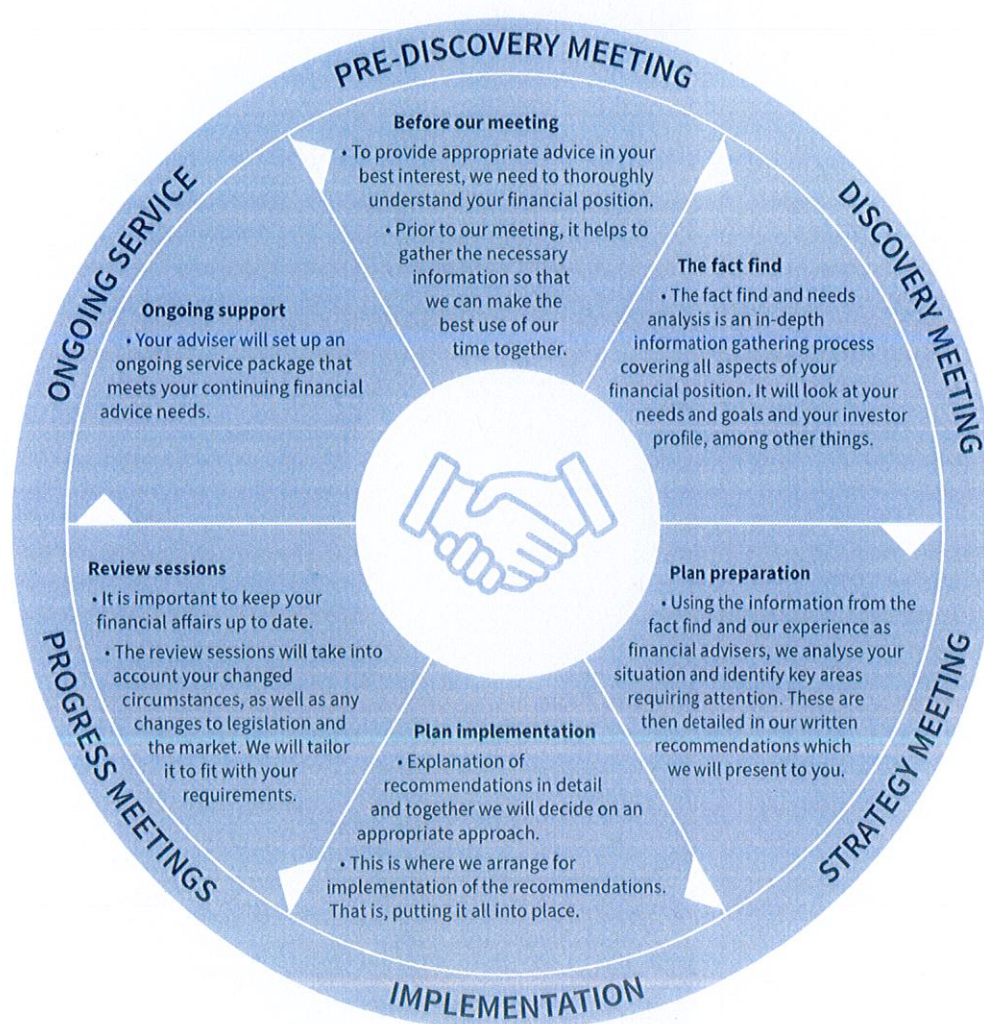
PRE-DISCOVERY MEETING

Before our meeting
• To provide appropriate advice in your best interest, we need to thoroughly understand your financial position.
• Prior to our meeting, it helps to gather the necessary information so that we can make the best use of our time together.

DISCOVERY MEETING

The fact find
• The fact find and needs analysis is an in-depth information gathering process covering all aspects of your financial position. It will look at your needs and goals and your investor profile, among other things.

STRATEGY MEETING

Plan preparation
• Using the information from the fact find and our experience as financial advisers, we analyse your situation and identify key areas requiring attention. These are then detailed in our written recommendations which we will present to you.

IMPLEMENTATION

Plan implementation
• Explanation of recommendations in detail and together we will decide on an appropriate approach.
• This is where we arrange for implementation of the recommendations. That is, putting it all into place.

PROGRESS MEETINGS

Review sessions
• It is important to keep your financial affairs up to date.
• The review sessions will take into account your changed circumstances, as well as any changes to legislation and the market. We will tailor it to fit with your requirements.

ONGOING SERVICE

Ongoing support
• Your adviser will set up an ongoing service package that meets your continuing financial advice needs.